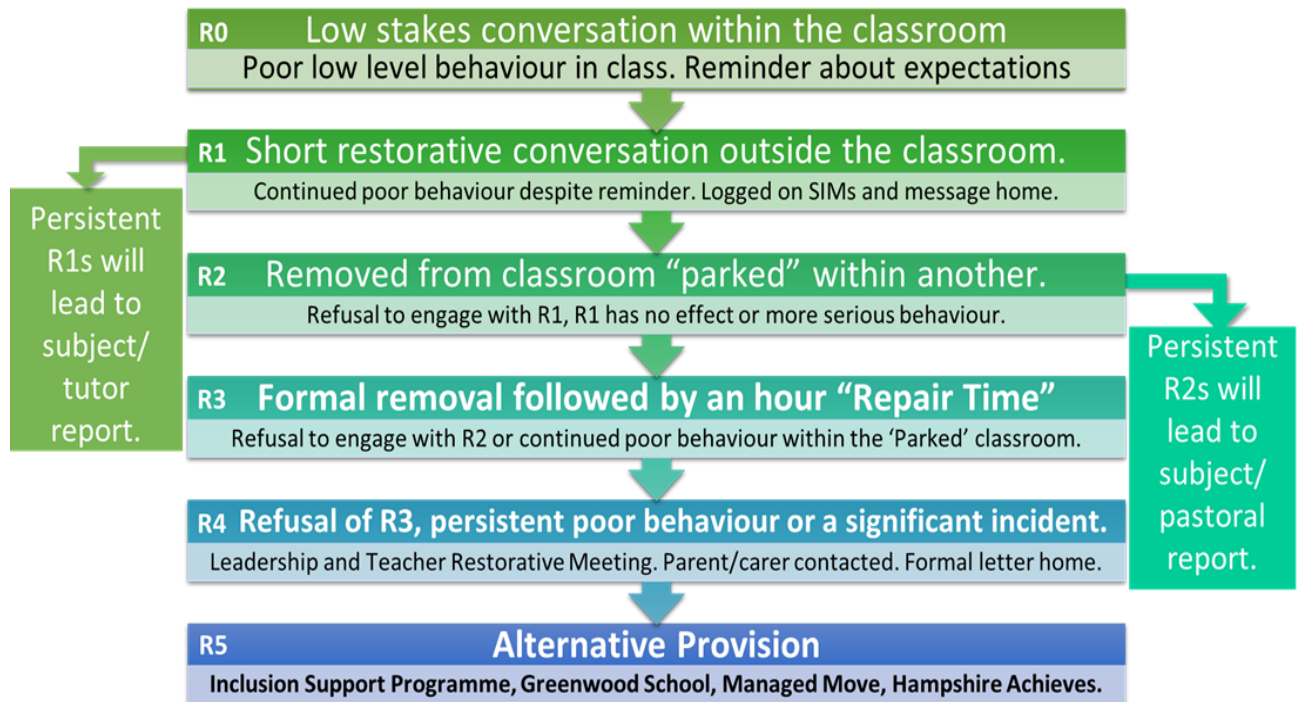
R0 Low stakes conversation within the classroom

Poor low level behaviour in class. Reminder about expectations

R1 Short restorative conversation outside the classroom.

Continued poor behaviour despite reminder. Logged on SIMs and message home.

Persistent R1s will lead to subject/ tutor report.

R2 Removed from classroom "parked" within another.

Refusal to engage with R1, R1 has no effect or more serious behaviour.

Persistent R2s will lead to subject/ pastoral report.

R3 Formal removal followed by an hour "Repair Time"

Refusal to engage with R2 or continued poor behaviour within the 'Parked' classroom.

R4 Refusal of R3, persistent poor behaviour or a significant incident.

Leadership and Teacher Restorative Meeting. Parent/carer contacted. Formal letter home.

R5 Alternative Provision

Inclusion Support Programme, Greenwood School, Managed Move, Hampshire Achieves.